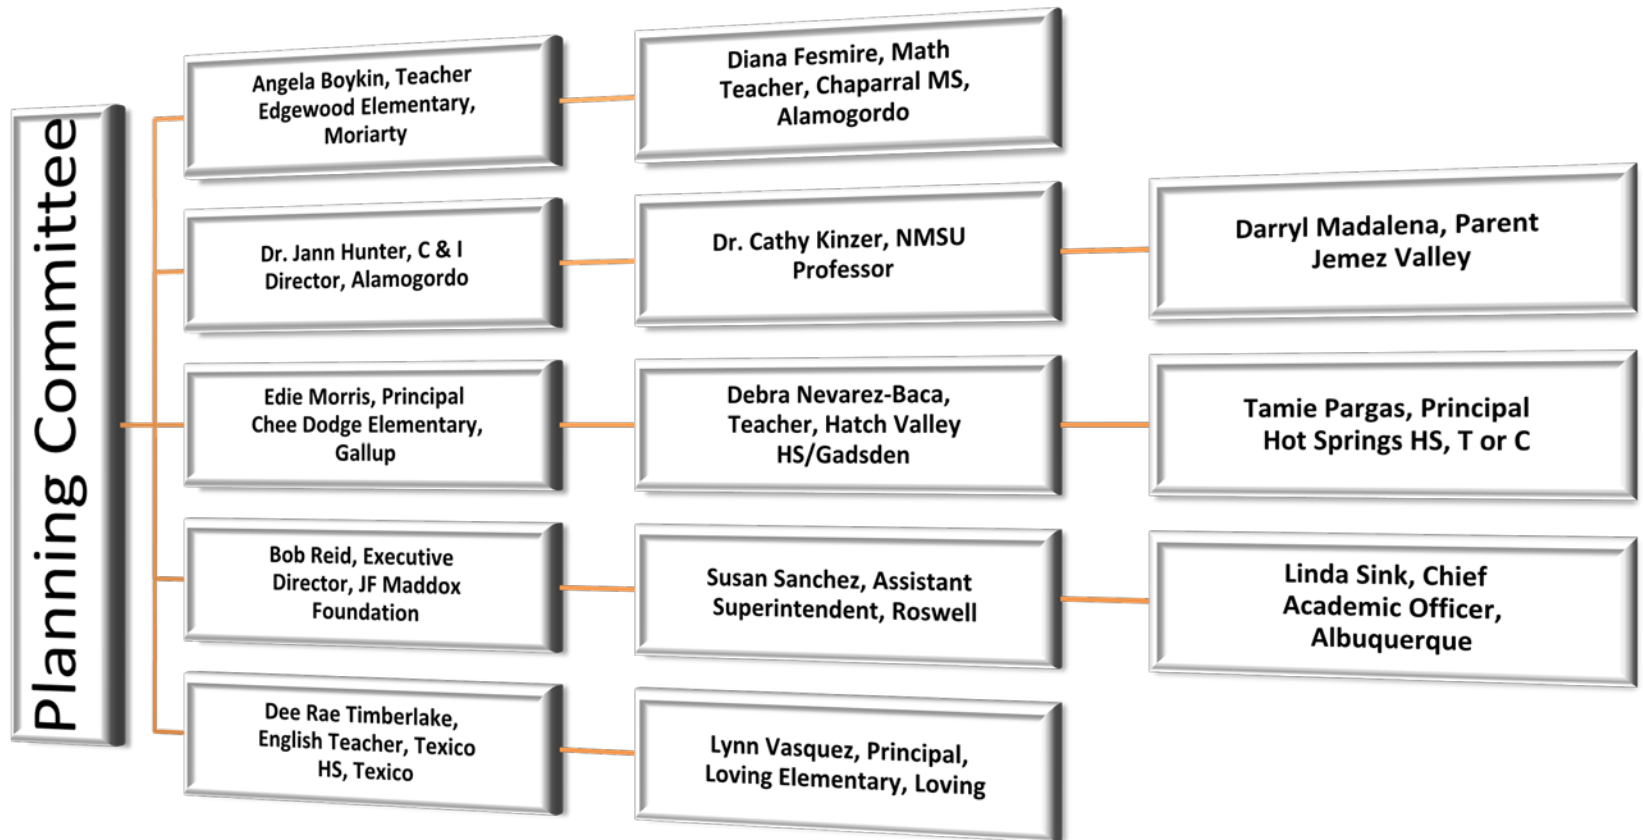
Planning Committee

Angela Boykin, Teacher Edgewood Elementary, Moriarty

Diana Fesmire, Math Teacher, Chaparral MS, Alamogordo

Dr. Jann Hunter, C & I Director, Alamogordo

Dr. Cathy Kinzer, NMSU Professor

Darryl Madalena, Parent Jemez Valley

Edie Morris, Principal Chee Dodge Elementary, Gallup

Debra Nevarez-Baca, Teacher, Hatch Valley HS/Gadsden

Tamie Pargas, Principal Hot Springs HS, T or C

Bob Reid, Executive Director, JF Maddox Foundation

Susan Sanchez, Assistant Superintendent, Roswell

Linda Sink, Chief Academic Officer, Albuquerque

Dee Rae Timberlake, English Teacher, Texico HS, Texico

Lynn Vasquez, Principal, Loving Elementary, Loving